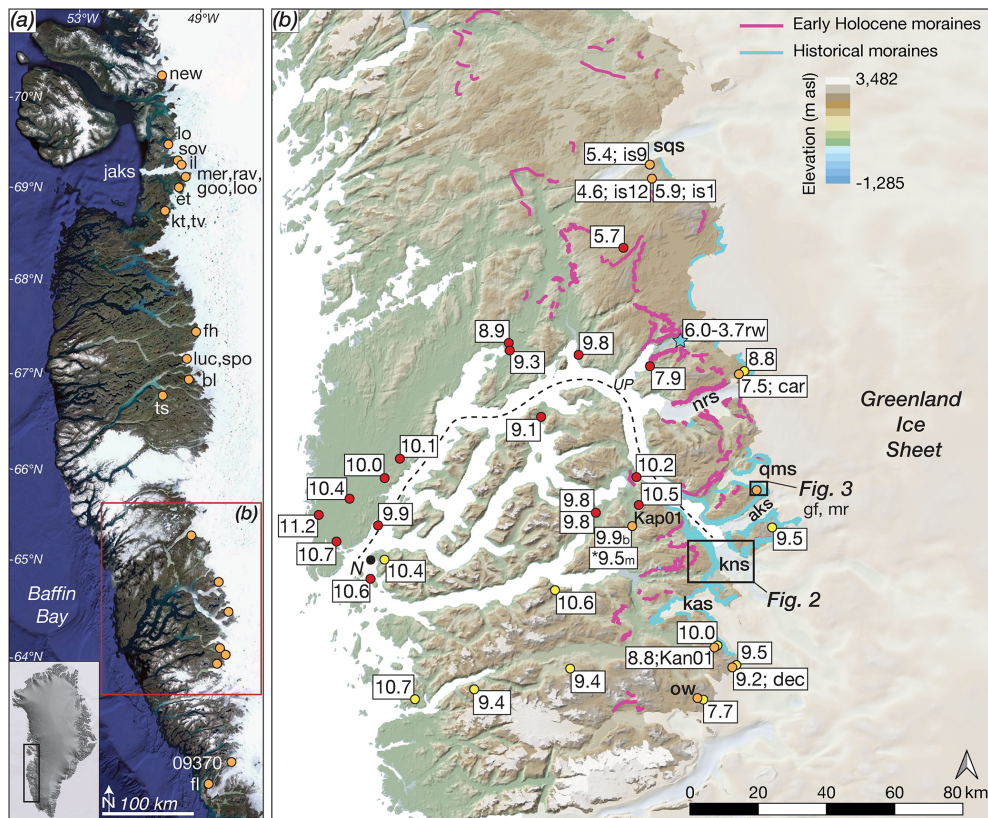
(a)
53°W
49°W
-70°N
-69°N
-68°N
-67°N
-66°N
-65°N
-64°N
new
lo
sov
il
jaks
mer,rav,
goo,loo
et
kt,tv
fh
luc,spo
bl
ts
(b)
Baffin Bay
09370
fl
N
100 km

(b)
Early Holocene moraines
Historical moraines
Elevation (m asl)
3,482
-1,285
5.4; is9
sqs
4.6; is12
5.9; is1
5.7
6.0-3.7rw
8.9
9.3
9.8
7.9
8.8
7.5; car
UP
nrs
Greenland Ice Sheet
9.1
10.1
10.0
10.4
11.2
10.7
9.9
N
10.4
10.6
10.2
10.5
9.8
9.8
Kap01
9.9b
*9.5m
qms
Fig. 3
aks
gf, mr
9.5
kns
Fig. 2
kas
10.6
10.0
8.8;Kan01
9.5
9.2; dec
10.7
9.4
9.4
ow
7.7
0
20
40
60
80 km